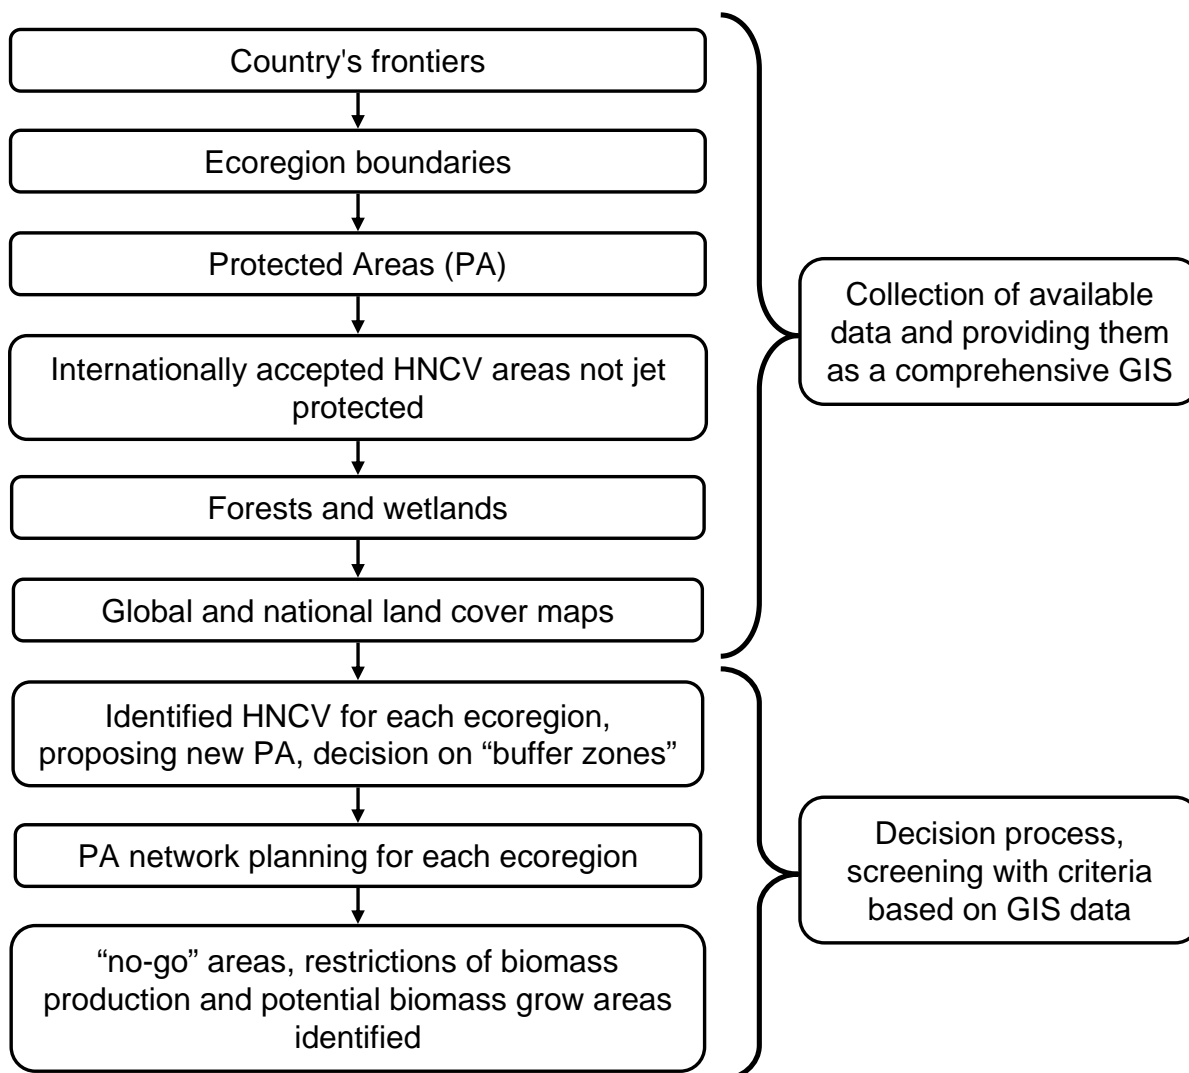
Country's frontiers

Ecoregion boundaries

Protected Areas (PA)

Internationally accepted HNCV areas not jet protected

Forests and wetlands

Global and national land cover maps

Collection of available data and providing them as a comprehensive GIS

Identified HNCV for each ecoregion, proposing new PA, decision on “buffer zones”

PA network planning for each ecoregion

“no-go” areas, restrictions of biomass production and potential biomass grow areas identified

Decision process, screening with criteria based on GIS data